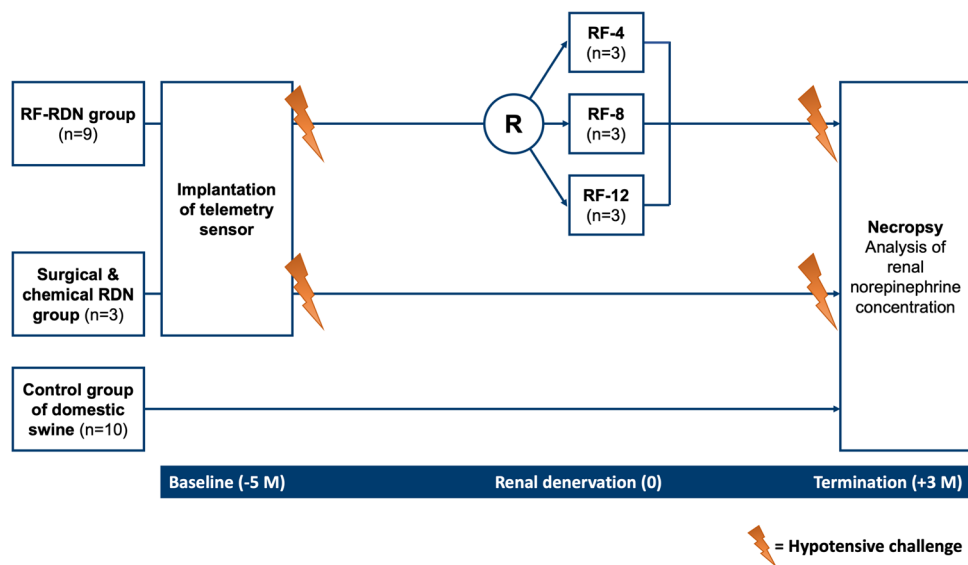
RF-RDN group (n=9)

Surgical & chemical RDN group (n=3)

Control group of domestic swine (n=10)

Implantation of telemetry sensor

R

RF-4 (n=3)

RF-8 (n=3)

RF-12 (n=3)

Necropsy Analysis of renal norepinephrine concentration

Baseline (-5 M)

Renal denervation (0)

Termination (+3 M)

= Hypotensive challenge